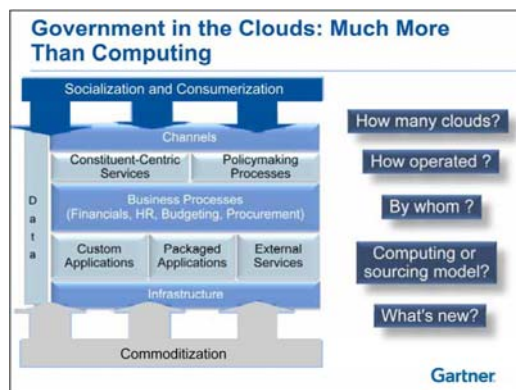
Government in the Clouds: Much More Than Computing

Socialization and Consumerization

Channels

Constituent-Centric Services

Policymaking Processes

Business Processes (Financials, HR, Budgeting, Procurement)

D
a
t
a

Custom Applications

Packaged Applications

External Services

Infrastructure

Commoditization

How many clouds?

How operated ?

By whom ?

Computing or sourcing model?

What's new?

Gartner